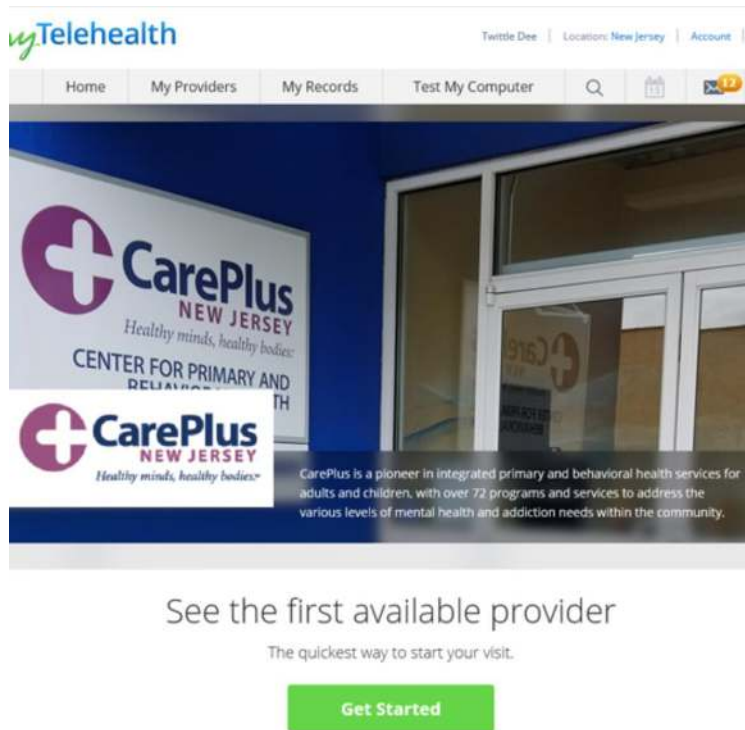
myTelehealth

Twittle Dee | Location: New Jersey | Account

Home | My Providers | My Records | Test My Computer

12

CarePlus NEW JERSEY Healthy minds, healthy bodies. CENTER FOR PRIMARY AND BEHAVIORAL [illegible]TH

CarePlus NEW JERSEY Healthy minds, healthy bodies.

CarePlus is a pioneer in integrated primary and behavioral health services for adults and children, with over 72 programs and services to address the various levels of mental health and addiction needs within the community.

See the first available provider

The quickest way to start your visit.

Get Started